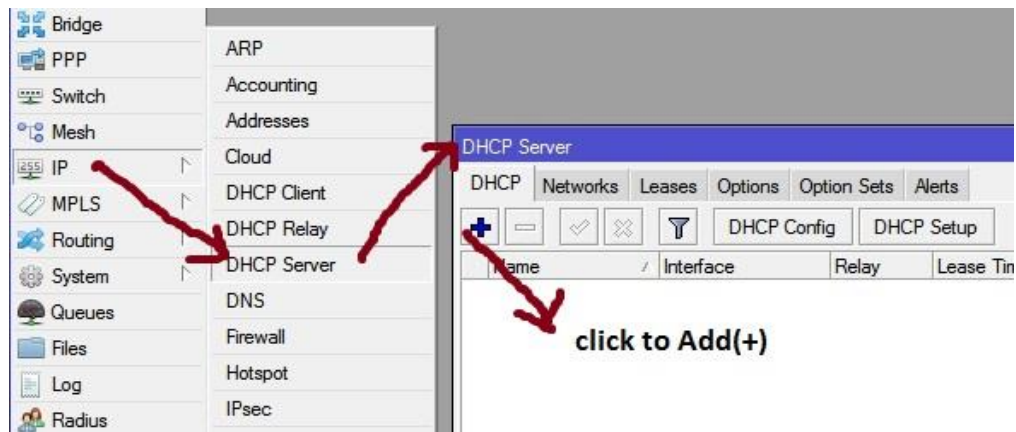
Bridge
PPP
Switch
Mesh
IP
MPLS
Routing
System
Queues
Files
Log
Radius

ARP
Accounting
Addresses
Cloud
DHCP Client
DHCP Relay
DHCP Server
DNS
Firewall
Hotspot
IPsec

DHCP Server

DHCP | Networks | Leases | Options | Option Sets | Alerts

DHCP Config | DHCP Setup

Name | Interface | Relay | Lease Tin

click to Add(+)